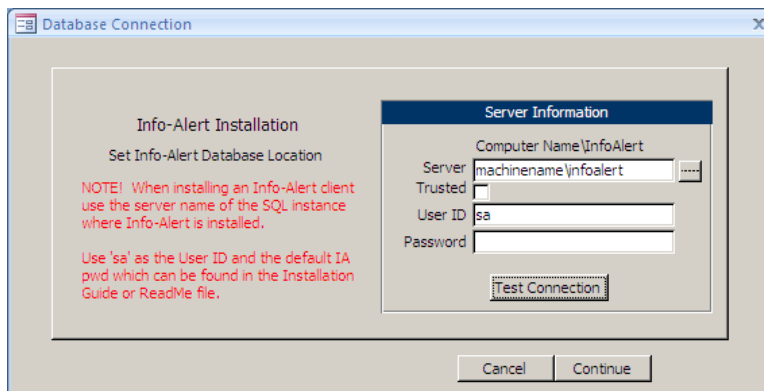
Database Connection

Info-Alert Installation

Set Info-Alert Database Location

NOTE! When installing an Info-Alert client use the server name of the SQL instance where Info-Alert is installed.

Use 'sa' as the User ID and the default IA pwd which can be found in the Installation Guide or ReadMe file.

Server Information

Computer Name\InfoAlert

Server machinename\infoalert

Trusted

User ID sa

Password

Test Connection

Cancel

Continue